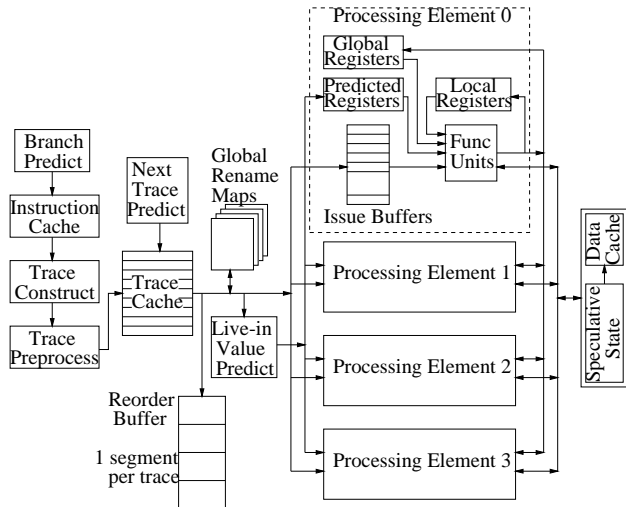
Processing Element 0

Global Registers

Predicted Registers

Local Registers

Func Units

Issue Buffers

Branch Predict

Instruction Cache

Trace Construct

Trace Preprocess

Next Trace Predict

Trace Cache

Global Rename Maps

Live-in Value Predict

Reorder Buffer

1 segment per trace

Processing Element 1

Processing Element 2

Processing Element 3

Data Cache

Speculative State